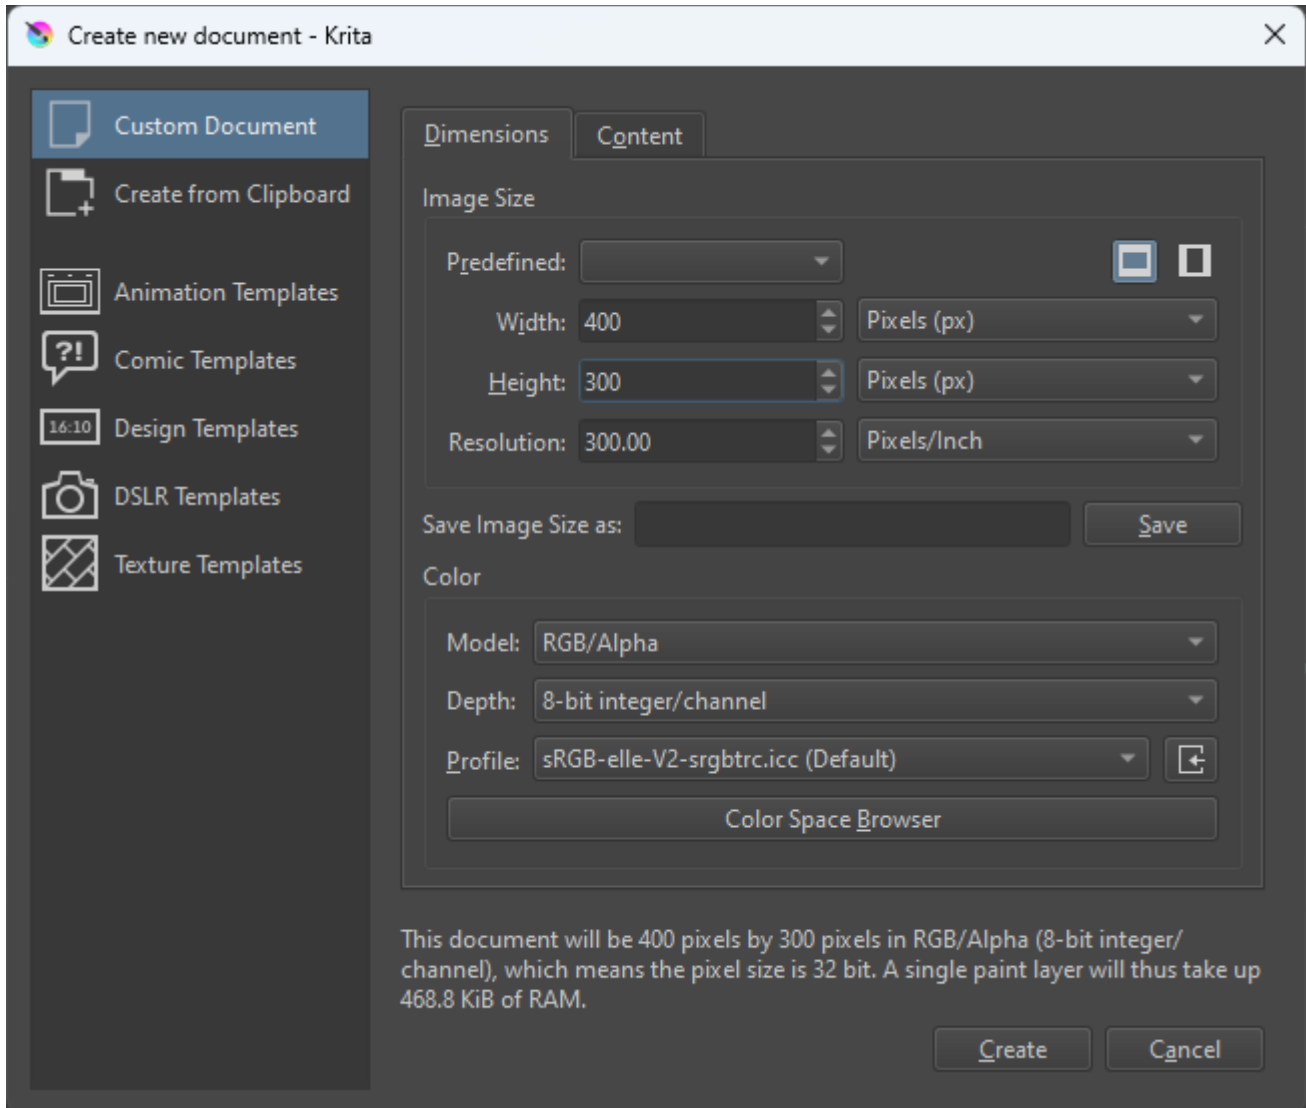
Create new document - Krita

Custom Document
Create from Clipboard
Animation Templates
?!
Comic Templates
16:10
Design Templates
DSLR Templates
Texture Templates

Dimensions
Content

Image Size
Predefined:
Width: 400
Pixels (px)
Height: 300
Pixels (px)
Resolution: 300.00
Pixels/Inch

Save Image Size as:
Save

Color
Model: RGB/Alpha
Depth: 8-bit integer/channel
Profile: sRGB-elle-V2-srgbtrc.icc (Default)
Color Space Browser

This document will be 400 pixels by 300 pixels in RGB/Alpha (8-bit integer/channel), which means the pixel size is 32 bit. A single paint layer will thus take up 468.8 KiB of RAM.

Create
Cancel